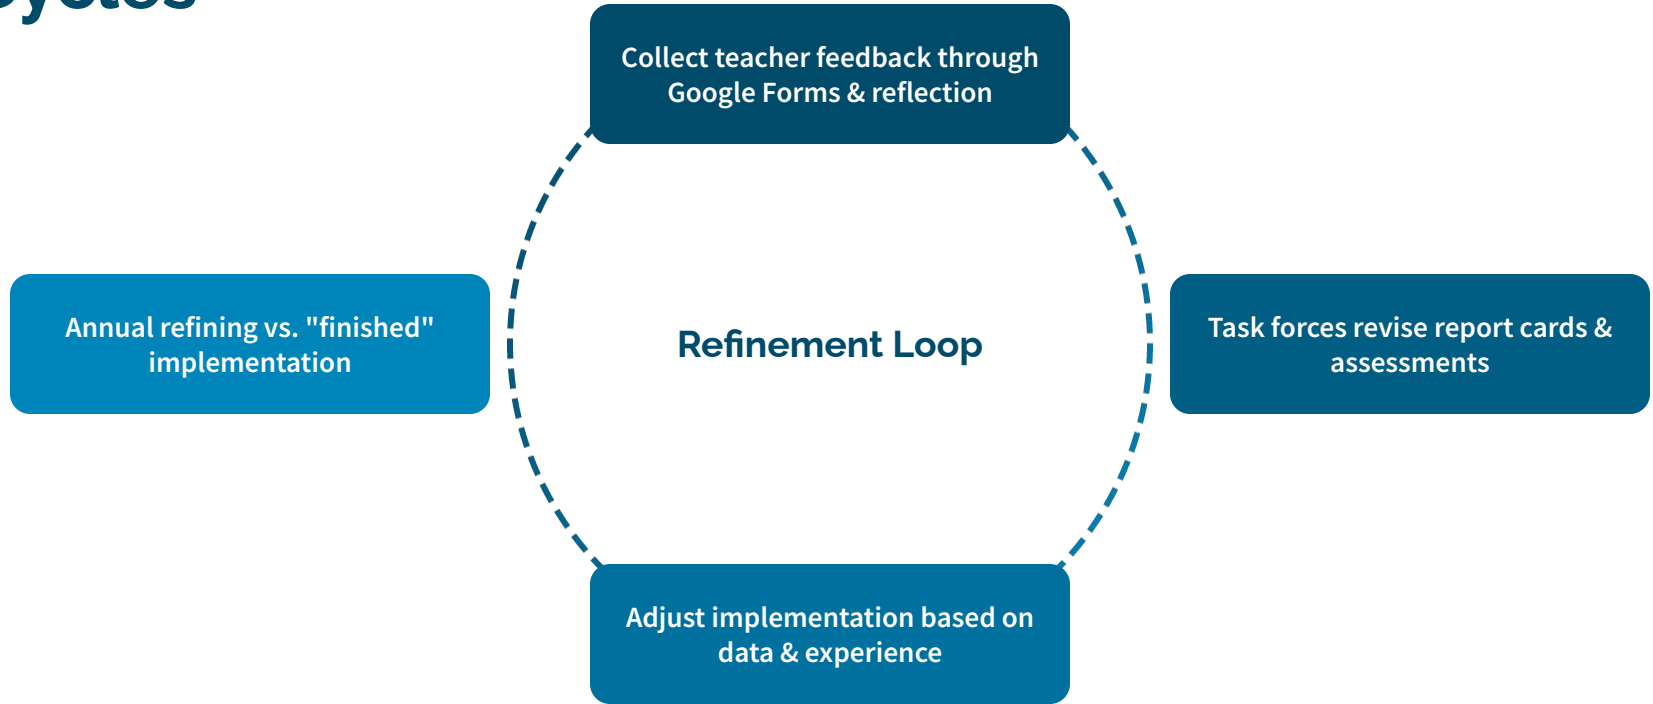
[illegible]

Collect teacher feedback through Google Forms & reflection

Annual refining vs. "finished" implementation

Refinement Loop

Task forces revise report cards & assessments

Adjust implementation based on data & experience